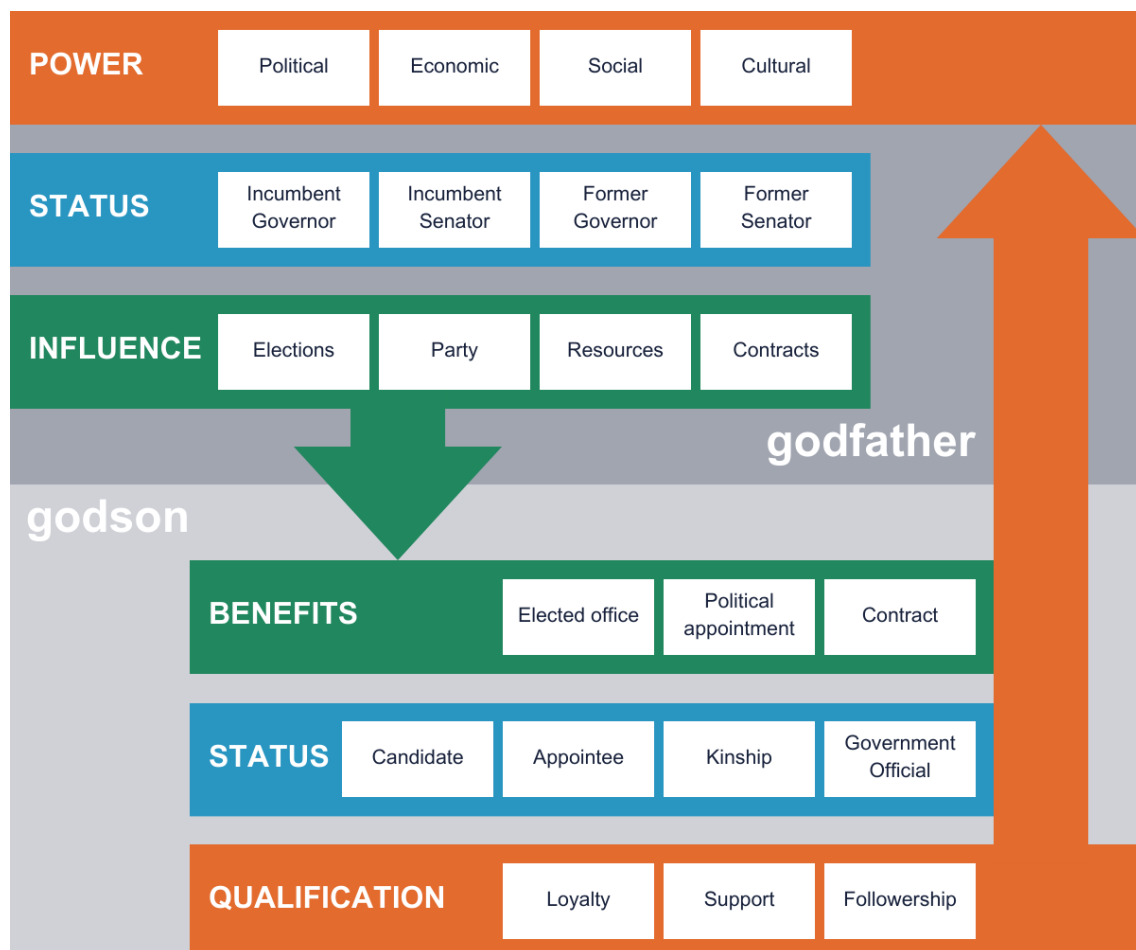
POWER
Political
Economic
Social
Cultural

STATUS
Incumbent Governor
Incumbent Senator
Former Governor
Former Senator

INFLUENCE
Elections
Party
Resources
Contracts

godfather

godson

BENEFITS
Elected office
Political appointment
Contract

STATUS
Candidate
Appointee
Kinship
Government Official

QUALIFICATION
Loyalty
Support
Followership